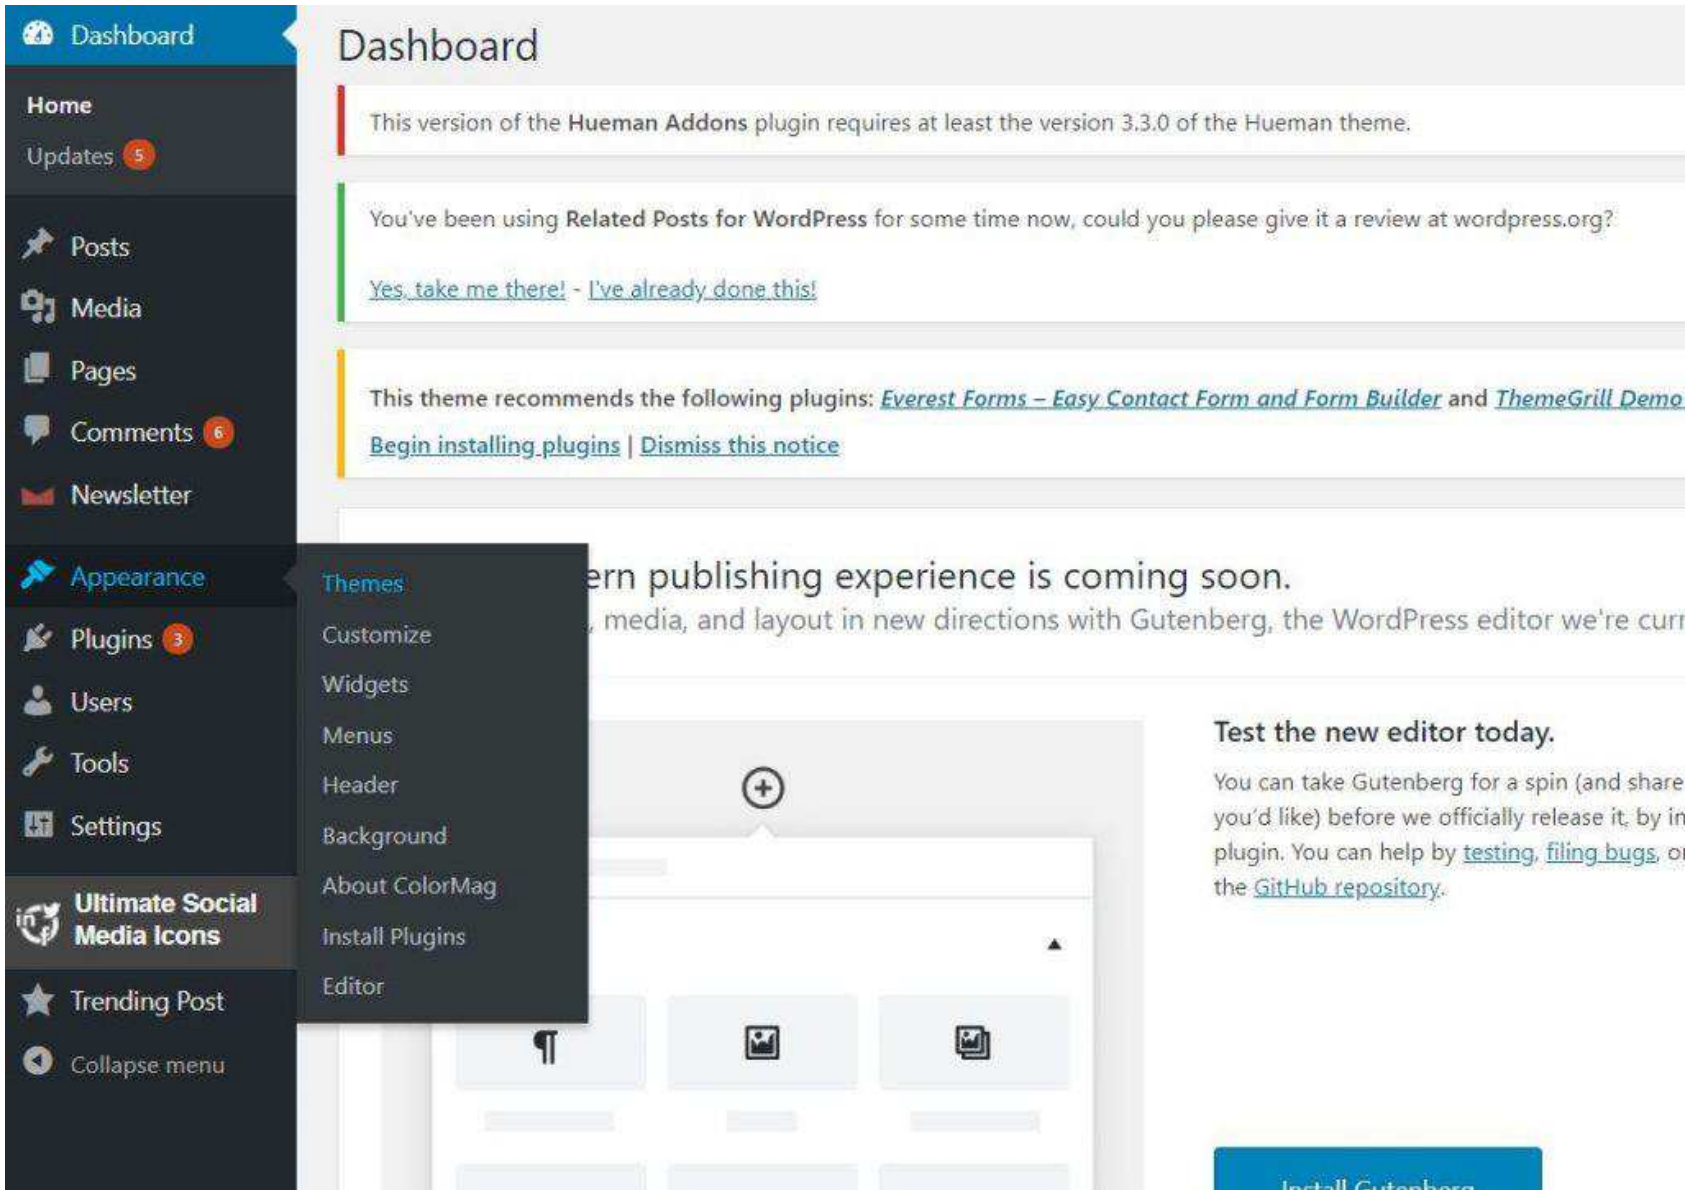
Dashboard
Home
Updates 5
Posts
Media
Pages
Comments 6
Newsletter
Appearance
Plugins 3
Users
Tools
Settings
Ultimate Social Media Icons
Trending Post
Collapse menu

Themes
Customize
Widgets
Menus
Header
Background
About ColorMag
Install Plugins
Editor

Dashboard

This version of the Hueman Addons plugin requires at least the version 3.3.0 of the Hueman theme.

You've been using Related Posts for WordPress for some time now, could you please give it a review at wordpress.org?

Yes, take me there! - I've already done this!

This theme recommends the following plugins: Everest Forms – Easy Contact Form and Form Builder and ThemeGrill Demo

Begin installing plugins | Dismiss this notice

ern publishing experience is coming soon.

, media, and layout in new directions with Gutenberg, the WordPress editor we're curr

Test the new editor today.

You can take Gutenberg for a spin (and share you'd like) before we officially release it, by in plugin. You can help by testing, filing bugs, o the GitHub repository.

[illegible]